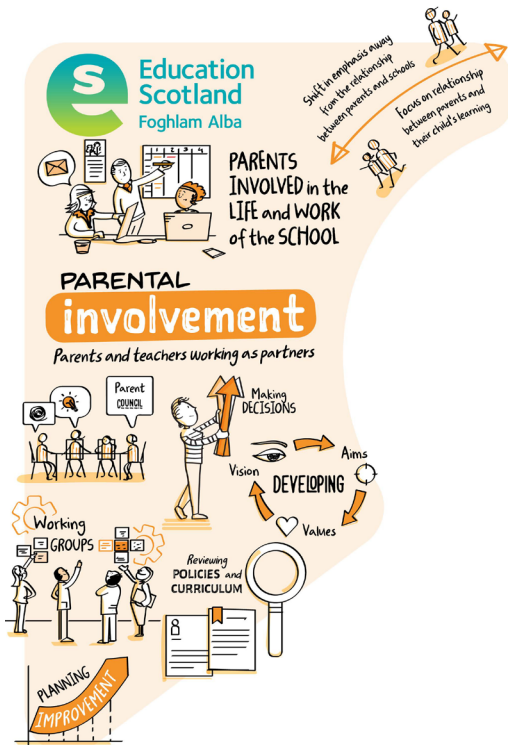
Education Scotland
Foghlam Alba

Shift in emphasis away from the relationship between parents and schools

Focus on relationship between parents and their child's learning

PARENTS INVOLVED in the LIFE and WORK of the SCHOOL

PARENTAL involvement

Parents and teachers working as partners

Parent COUNCIL

Making DECISIONS

Aims

Vision

DEVELOPING

Values

Working GROUPS

Reviewing POLICIES and CURRICULUM

PLANNING IMPROVEMENT